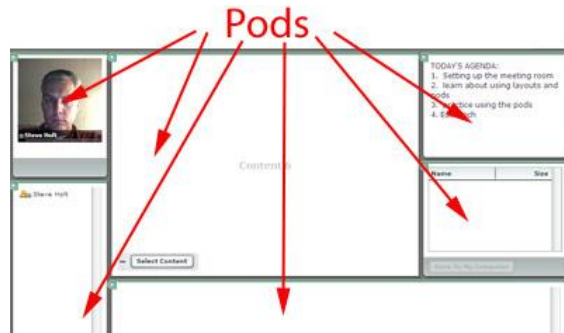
Pods

Steve Holt

Steve Holt

Contents

Select Content

TODAY'S AGENDA:
1. Setting up the meeting room
2. learn about using layouts and pods
3. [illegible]ractice using the pods
4. E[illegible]ch

| Name | Size |
|---|---|

Save To My Computer